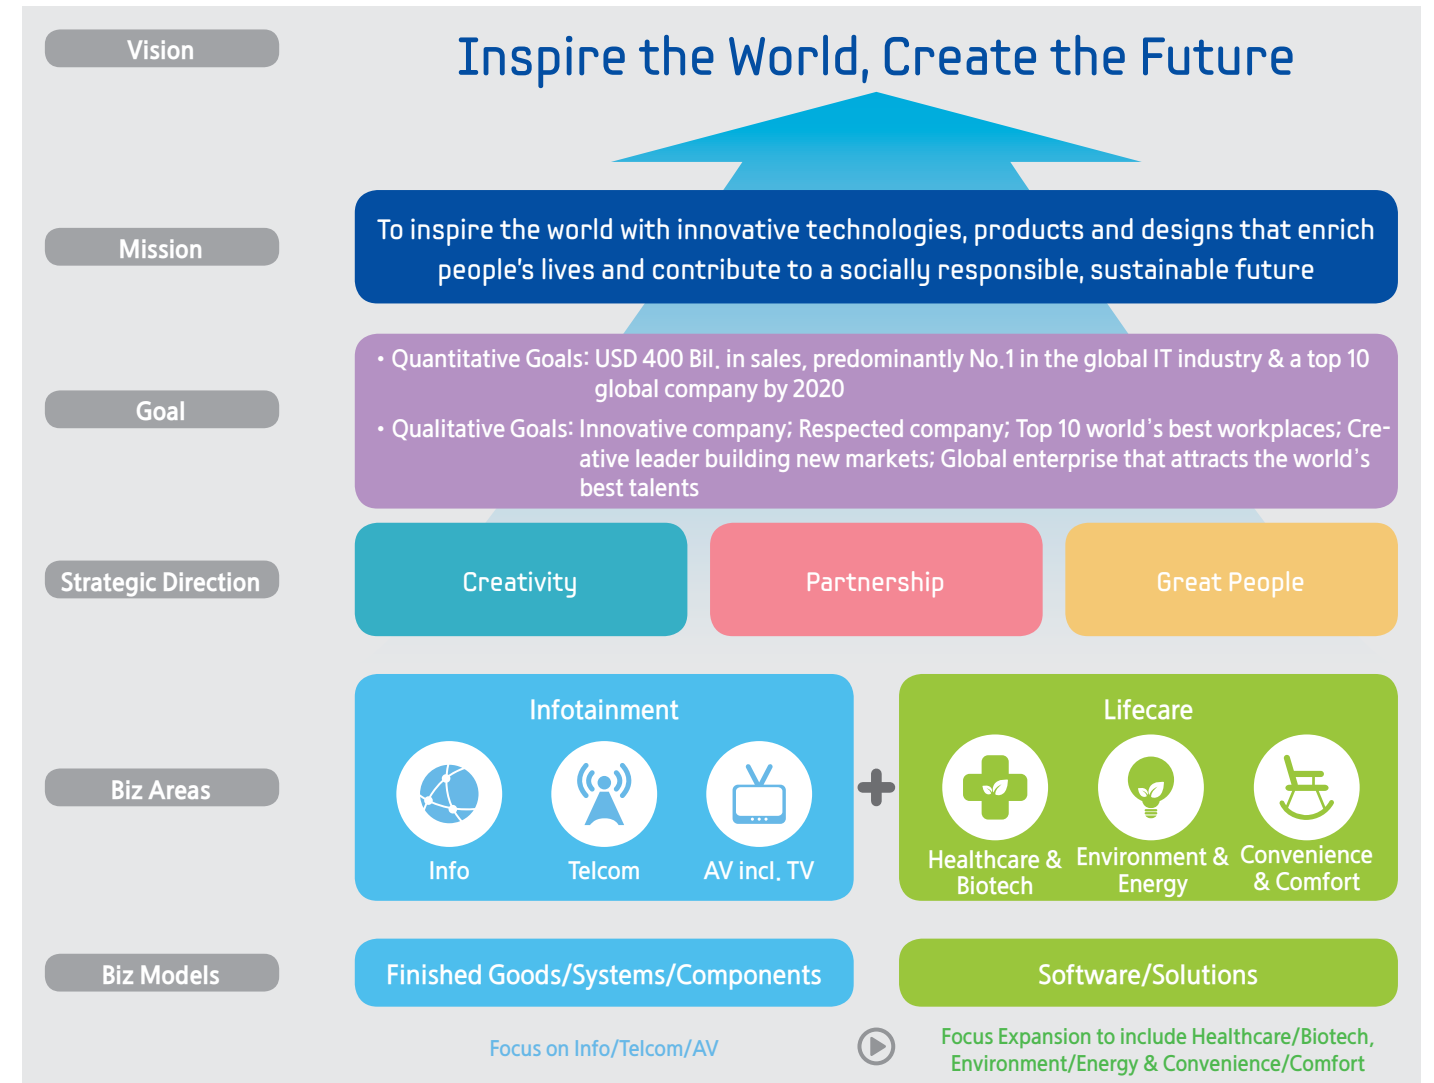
Vision

Inspire the World, Create the Future

Mission

To inspire the world with innovative technologies, products and designs that enrich people's lives and contribute to a socially responsible, sustainable future

Goal

• Quantitative Goals: USD 400 Bil. in sales, predominantly No.1 in the global IT industry & a top 10 global company by 2020

• Qualitative Goals: Innovative company; Respected company; Top 10 world's best workplaces; Creative leader building new markets; Global enterprise that attracts the world's best talents

Strategic Direction

Creativity

Partnership

Great People

Biz Areas

Infotainment

Info

Telcom

AV incl. TV

Lifecare

Healthcare & Biotech

Environment & Energy

Convenience & Comfort

Biz Models

Finished Goods/Systems/Components

Software/Solutions

Focus on Info/Telcom/AV

Focus Expansion to include Healthcare/Biotech, Environment/Energy & Convenience/Comfort